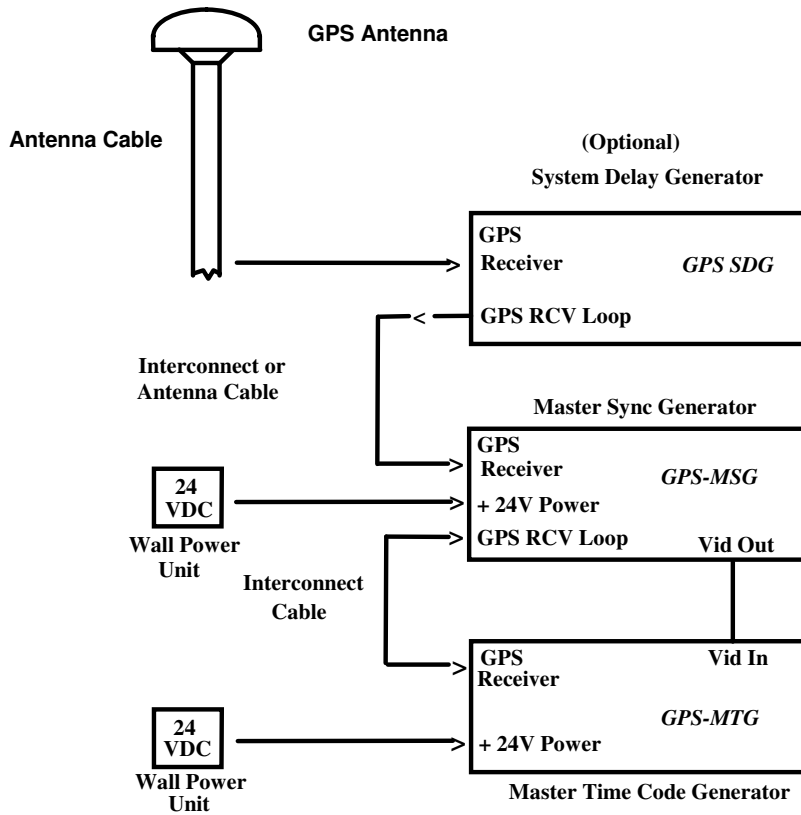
GPS Antenna

Antenna Cable

(Optional)
System Delay Generator

GPS
Receiver

GPS SDG

GPS RCV Loop

Interconnect or
Antenna Cable

Master Sync Generator

GPS
Receiver

GPS-MSG

24
VDC

Wall Power
Unit

+ 24V Power

GPS RCV Loop

Vid Out

Interconnect
Cable

GPS
Receiver

Vid In

GPS-MTG

24
VDC

Wall Power
Unit

+ 24V Power

Master Time Code Generator